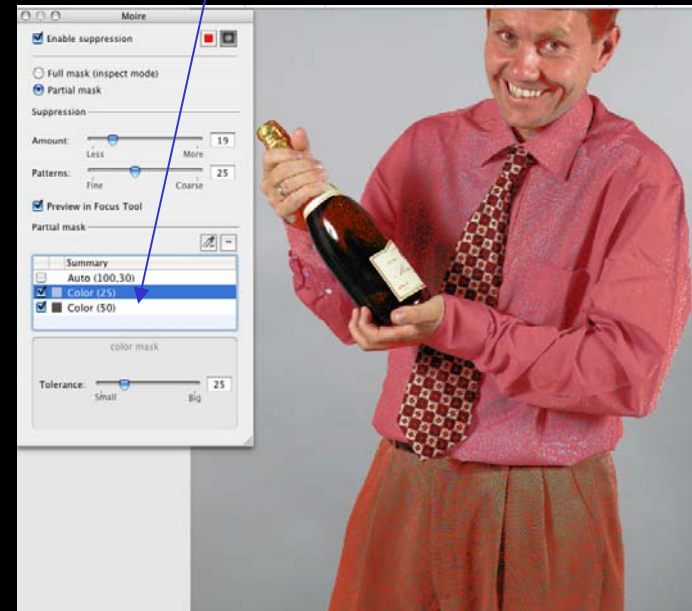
Moire

Enable suppression

Full mask (inspect mode)
Partial mask

Suppression

Amount: 19
Less More

Patterns: 25
Fine Coarse

Preview in Focus Tool

Partial mask

| | Summary |
|---|---|
| | Auto (100,30) |
| | Color (25) |
| | Color (50) |

color mask

Tolerance: 25
Small Big